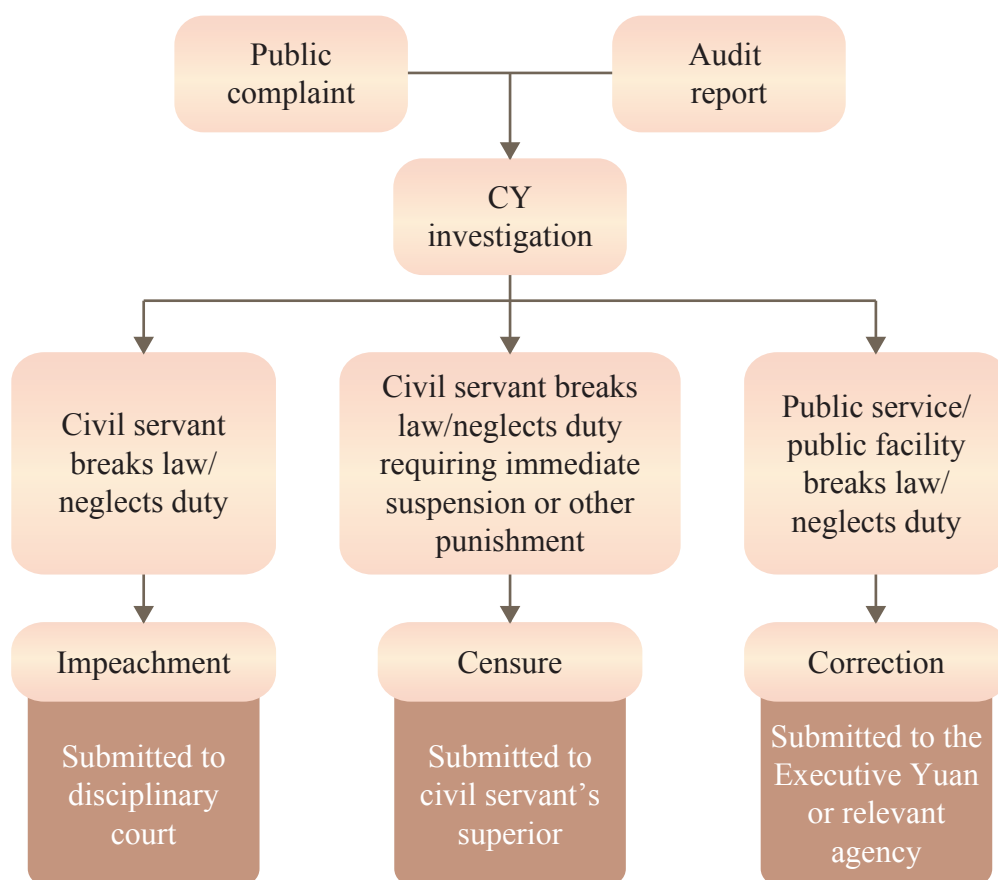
Public complaint

Audit report

CY investigation

Civil servant breaks law/ neglects duty

Civil servant breaks law/neglects duty requiring immediate suspension or other punishment

Public service/ public facility breaks law/ neglects duty

Impeachment

Censure

Correction

Submitted to disciplinary court

Submitted to civil servant's superior

Submitted to the Executive Yuan or relevant agency